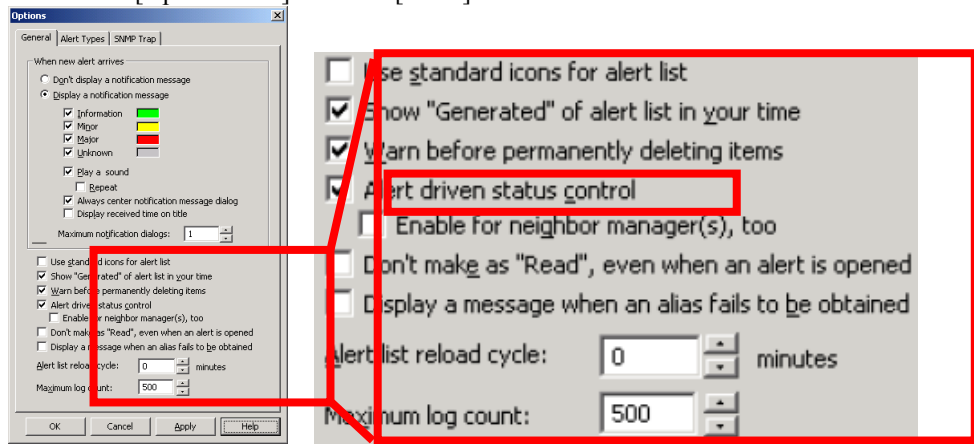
Options

General | Alert Types | SNMP Trap

When new alert arrives
Don't display a notification message
Display a notification message
Information
Minor
Major
Unknown
Play a sound
Repeat
Always center notification message dialog
Display received time on title
Maximum notification dialogs: 1

Use standard icons for alert list
Show "Generated" of alert list in your time
Warn before permanently deleting items
Alert driven status control
Enable for neighbor manager(s), too
Don't make as "Read", even when an alert is opened
Display a message when an alias fails to be obtained
Alert list reload cycle: 0 minutes
Maximum log count: 500

OK | Cancel | Apply | Help

Use standard icons for alert list
Show "Generated" of alert list in your time
Warn before permanently deleting items
Alert driven status control
Enable for neighbor manager(s), too
Don't make as "Read", even when an alert is opened
Display a message when an alias fails to be obtained
Alert list reload cycle: 0 minutes
Maximum log count: 500